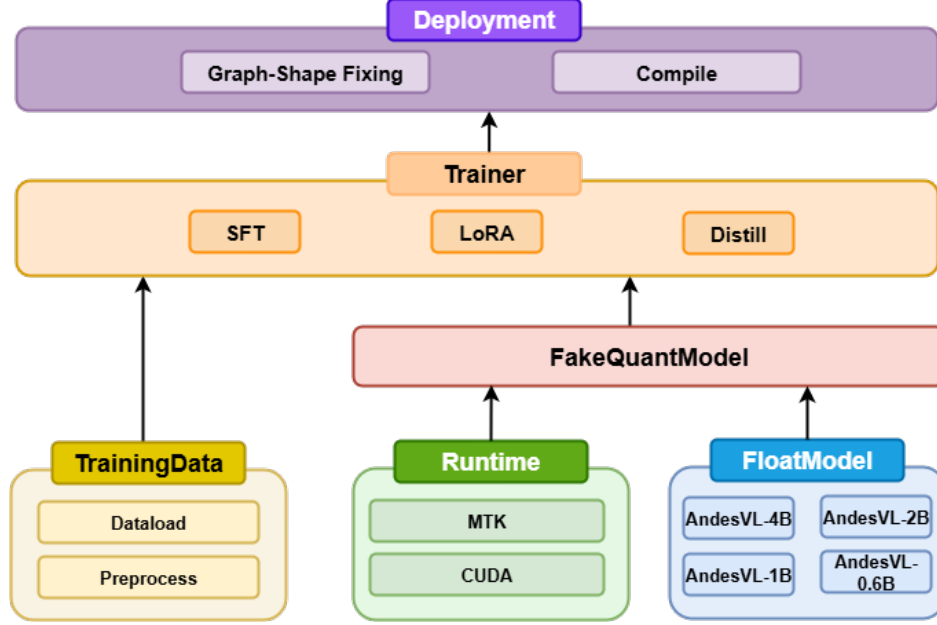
Deployment

Graph-Shape Fixing

Compile

Trainer

SFT

LoRA

Distill

FakeQuantModel

TrainingData

Dataload

Preprocess

Runtime

MTK

CUDA

FloatModel

AndesVL-4B

AndesVL-2B

AndesVL-1B

AndesVL-0.6B